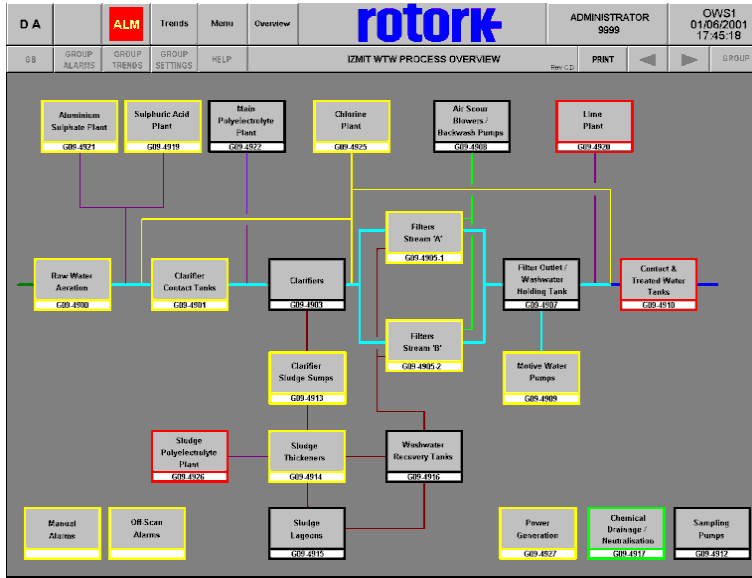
D A

ALM

Trends

Menu

Overview

rotork

ADMINISTRATOR
9999

OWS1
01/06/2001
17:45:18

GB

GROUP ALARMS

GROUP TRENDS

GROUP SETTINGS

HELP

IZMIT WTW PROCESS OVERVIEW

Rev C.D

PRINT

GROUP

Aluminium Sulphate Plant
G09-4921

Sulphuric Acid Plant
G09-4919

Main Polyelectrolyte Plant
G09-4922

Chlorine Plant
G09-4925

Air Scour Blowers / Backwash Pumps
G09-4908

Lime Plant
G09-4920

Filters Stream 'A'
G09-4905-1

Raw Water Aeration
G09-4900

Clarifier Contact Tanks
G09-4901

Clarifiers
G09-4903

Filter Outlet / Washwater Holding Tank
G09-4907

Contact & Treated Water Tanks
G09-4918

Filters Stream 'B'
G09-4905-2

Clarifier Sludge Sumps
G09-4913

Motive Water Pumps
G09-4909

Sludge Polyelectrolyte Plant
G09-4926

Sludge Thickeners
G09-4914

Washwater Recovery Tanks
G09-4916

Manual Alarms

Off Scan Alarms

Sludge Lagoons
G09-4915

Power Generation
G09-4927

Chemical Drainage / Neutralisation
G09-4917

Sampling Pumps
G09-4912